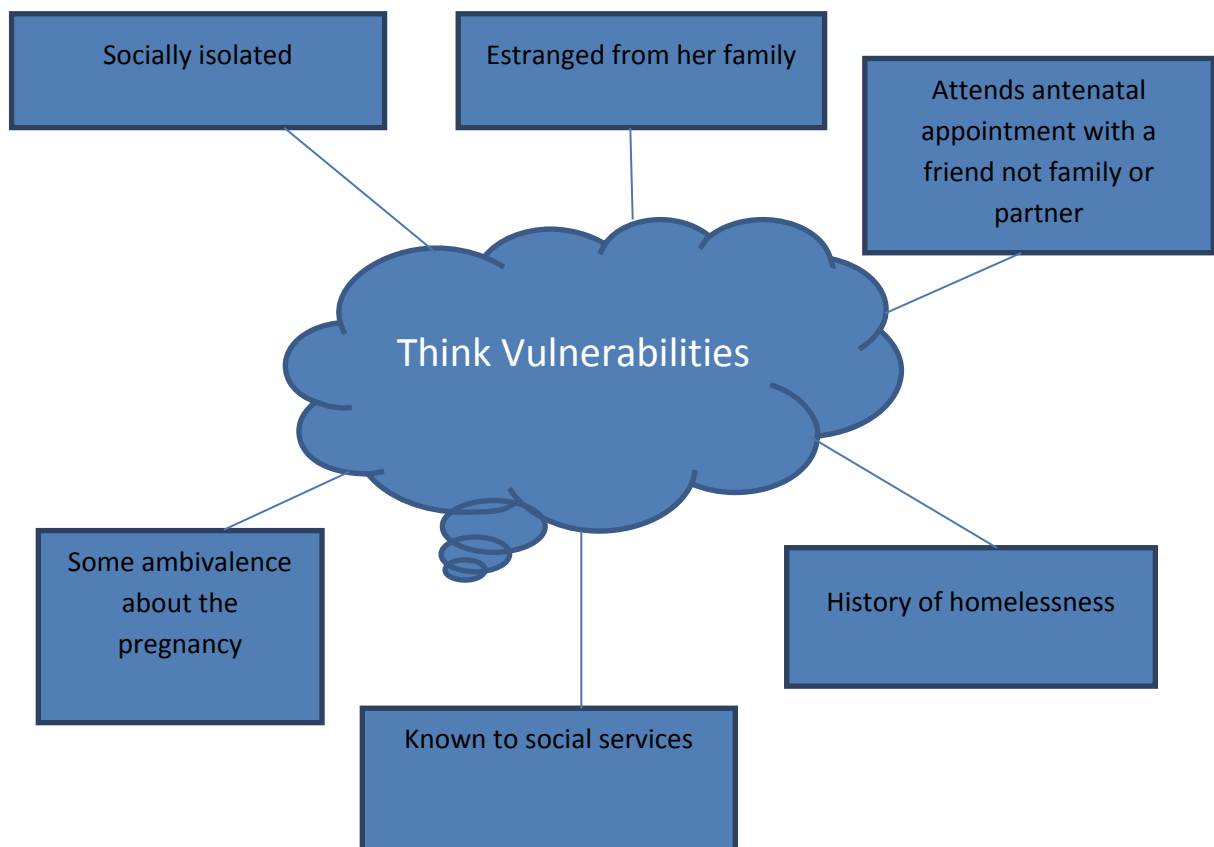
Socially isolated

Estranged from her family

Attends antenatal appointment with a friend not family or partner

Think Vulnerabilities

Some ambivalence about the pregnancy

History of homelessness

Known to social services